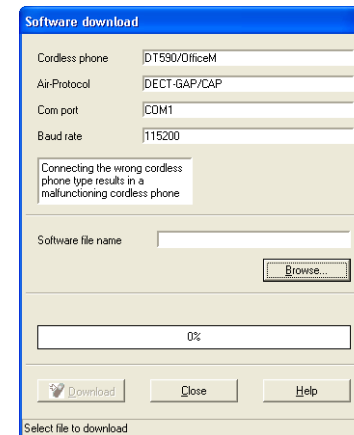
Software download

Cordless phone DT590/OfficeM

Air-Protocol DECT-GAP/CAP

Com port COM1

Baud rate 115200

Connecting the wrong cordless phone type results in a malfunctioning cordless phone

Software file name

Browse...

0%

Download

Close

Help

Select file to download